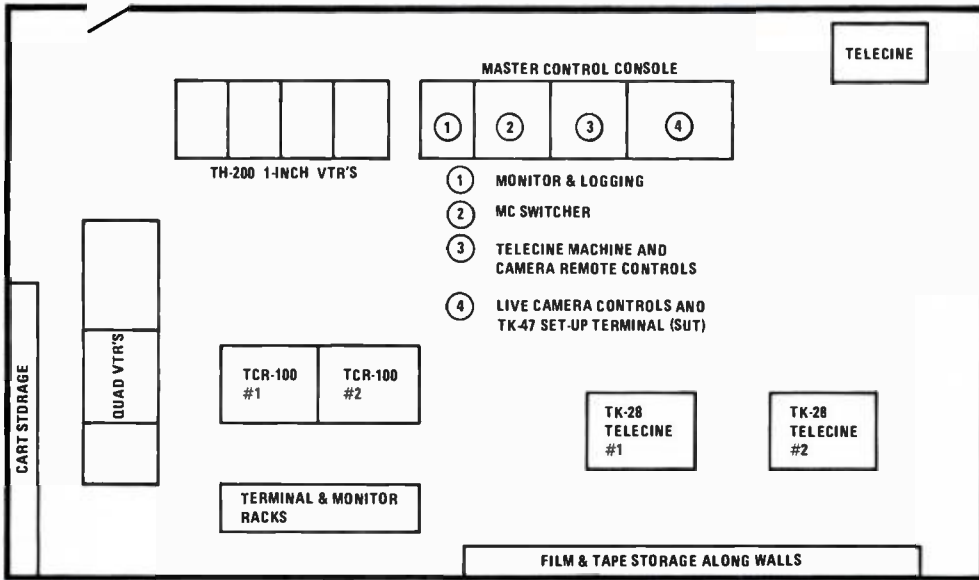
TELECINE

MASTER CONTROL CONSOLE

1 2 3 4

TH-200 1-INCH VTR'S

1 MONITOR & LOGGING

2 MC SWITCHER

3 TELECINE MACHINE AND CAMERA REMOTE CONTROLS

4 LIVE CAMERA CONTROLS AND TK-47 SET-UP TERMINAL (SUT)

CART STORAGE

QUAD VTR'S

TCR-100 #1

TCR-100 #2

TK-28 TELECINE #1

TK-28 TELECINE #2

TERMINAL & MONITOR RACKS

FILM & TAPE STORAGE ALONG WALLS